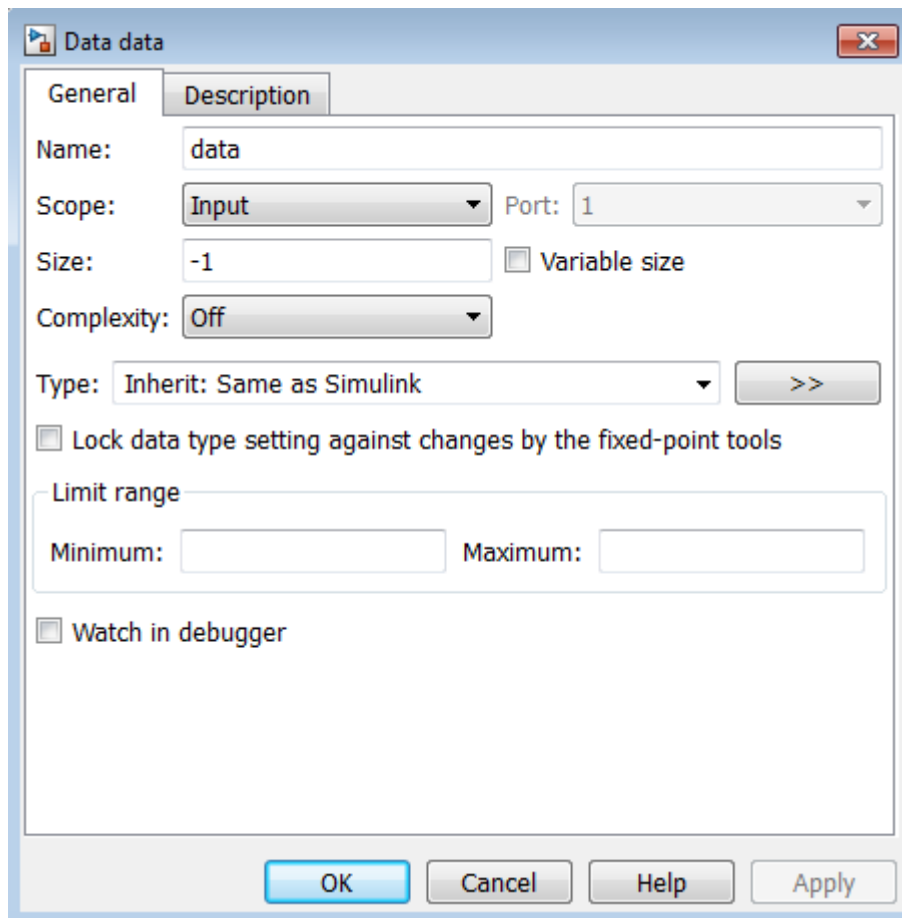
Data data

General
Description

Name: data

Scope: Input
Port: 1

Size: -1
Variable size

Complexity: Off

Type: Inherit: Same as Simulink
>>

Lock data type setting against changes by the fixed-point tools

Limit range

Minimum:
Maximum:

Watch in debugger

OK
Cancel
Help
Apply